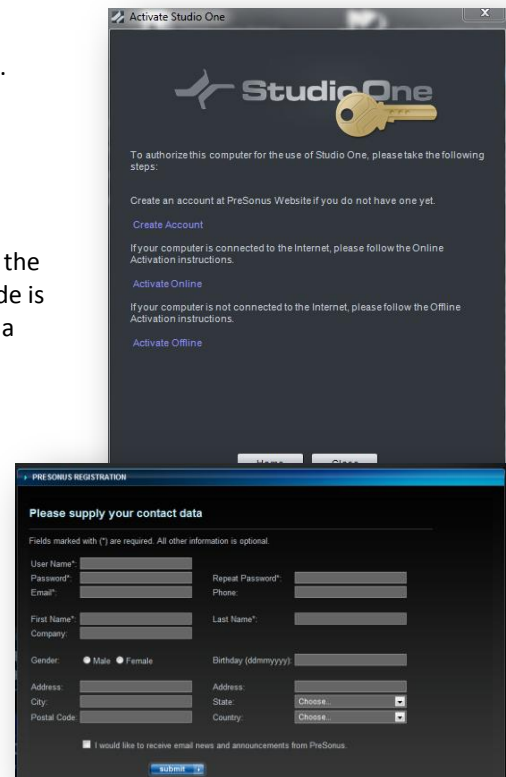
.

the

de is

a

Activate Studio One

StudioOne

To authorize this computer for the use of Studio One, please take the following steps:

Create an account at PreSonus Website if you do not have one yet.

Create Account

If your computer is connected to the Internet, please follow the Online Activation instructions.

Activate Online

If your computer is not connected to the Internet, please follow the Offline Activation instructions.

Activate Offline

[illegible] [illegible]

PRESONUS REGISTRATION

Please supply your contact data

Fields marked with (*) are required. All other information is optional.

User Name*:

Password*: Repeat Password*:

Email*: Phone:

First Name*: Last Name*:

Company:

Gender: Male Female Birthday (ddmmyyyy):

Address: Address:

City: State: Choose..

Postal Code: Country: Choose..

I would like to receive email news and announcements from PreSonus.

submit